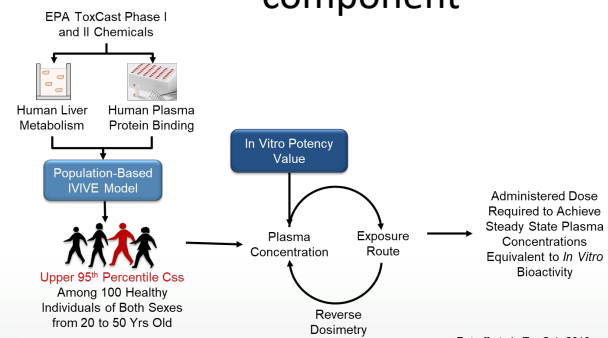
component

EPA ToxCast Phase I and II Chemicals

Human Liver Metabolism

Human Plasma Protein Binding

Population-Based IVIVE Model

Upper 95$^{th}$ Percentile Css

Among 100 Healthy Individuals of Both Sexes from 20 to 50 Yrs Old

In Vitro Potency Value

Plasma Concentration

Exposure Route

Reverse Dosimetry

Administered Dose Required to Achieve Steady State Plasma Concentrations Equivalent to *In Vitro* Bioactivity

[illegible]